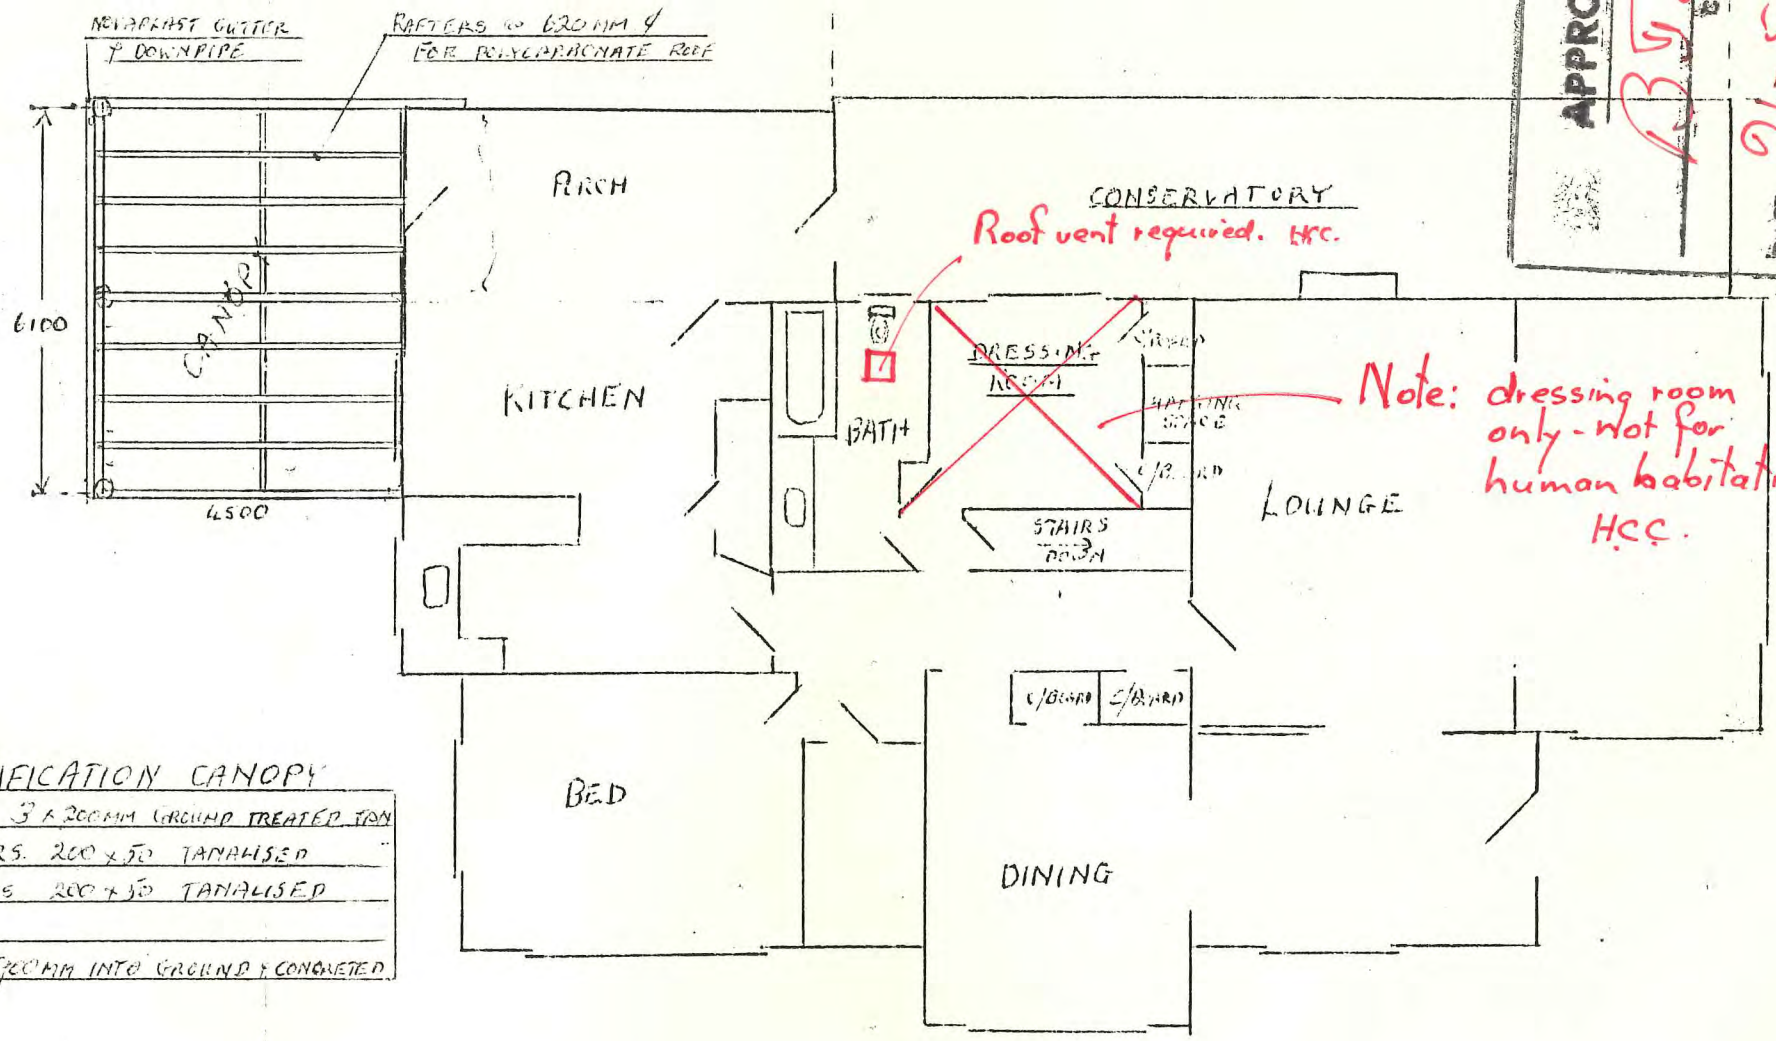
NEVAPLAST GUTTER & DOWNPIPE

RAFTERS @ 620MM & FOR POLYCARBONATE ROOF

APPRO

6100

4500

CANOPY

ARCH

CONSERVATORY

Roof vent required. HCC.

KITCHEN

BATH

DRESSING ROOM

C/BOARD

HANGING SPACE

C/BOARD

Note: dressing room only - not for human habitat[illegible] HCC.

LOUNGE

STAIRS DOWN

C/BOARD C/BOARD

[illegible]FICATION CANOPY

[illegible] 3 x 200MM GROUND TREATED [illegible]

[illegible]RS. 200 x 50 TANALISED

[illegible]S 200 x 50 TANALISED

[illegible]00MM INTO GROUND & CONCRETED

BED

DINING